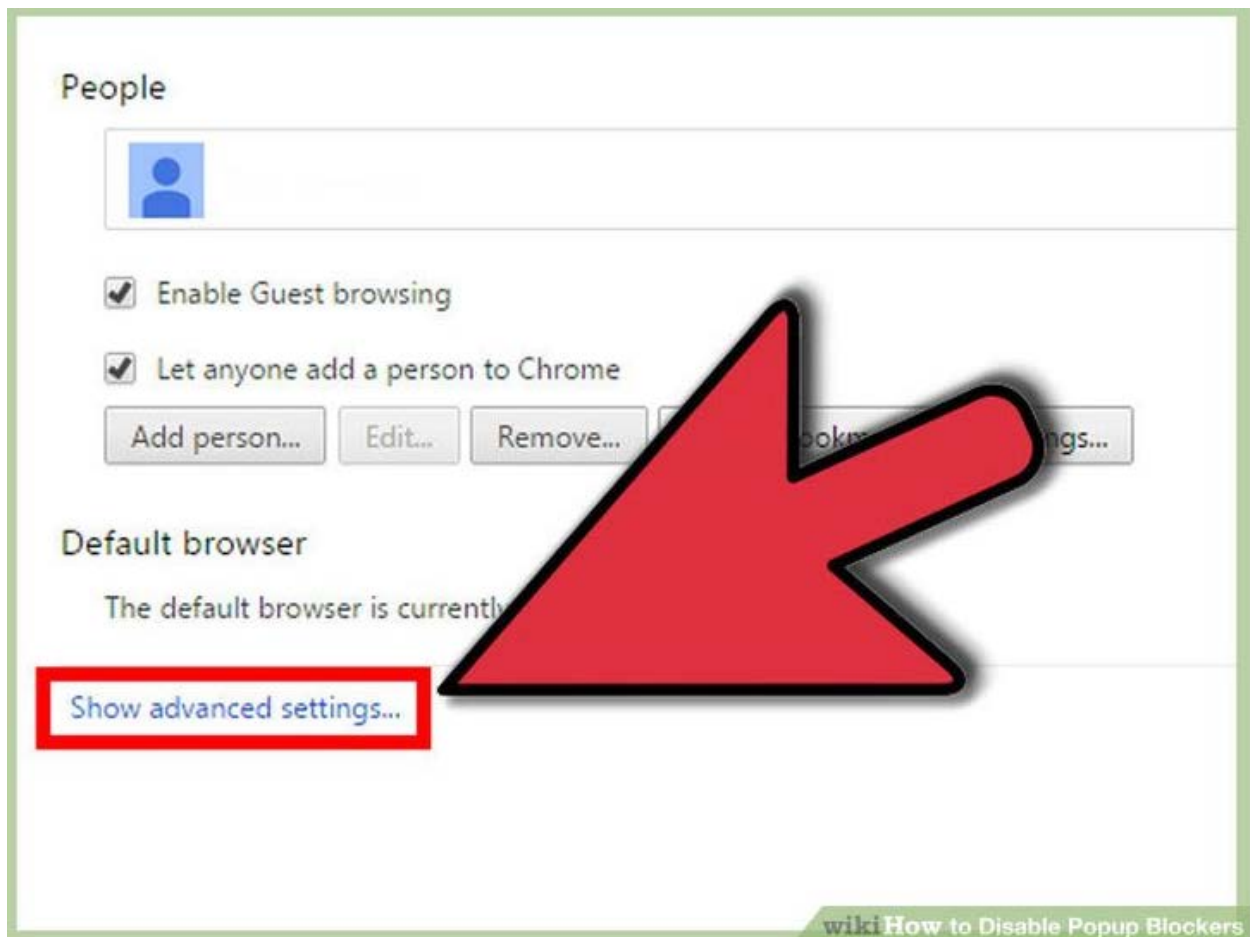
People

Enable Guest browsing

Let anyone add a person to Chrome

Add person... Edit... Remove... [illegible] bookm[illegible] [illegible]ngs...

Default browser

The default browser is currently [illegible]

Show advanced settings...

wikiHow to Disable Popup Blockers